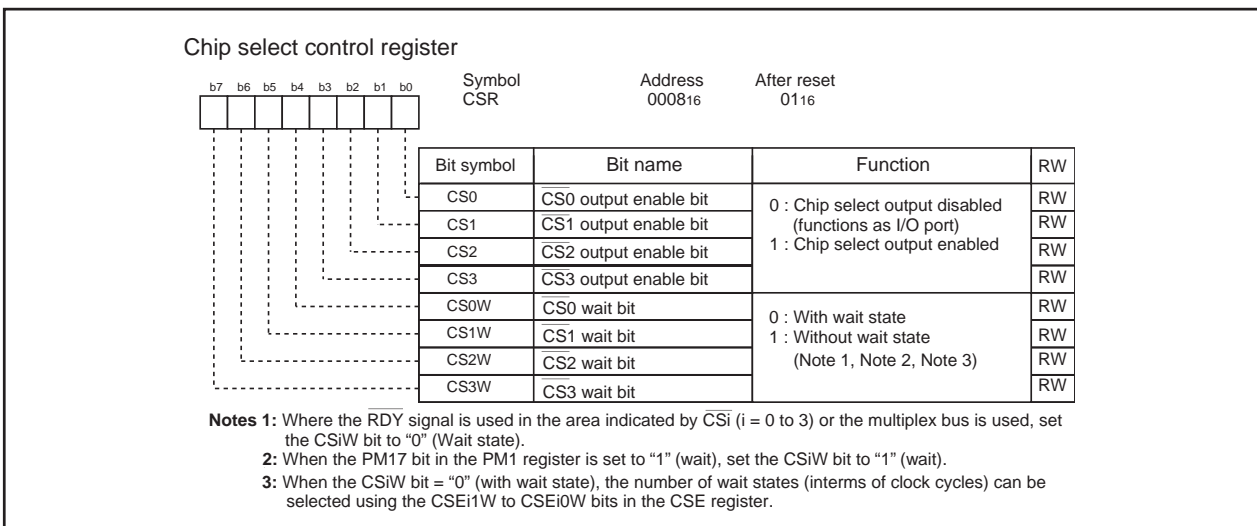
Chip select control register

b7 b6 b5 b4 b3 b2 b1 b0

Symbol CSR

Address $0008_{16}$

After reset $01_{16}$

| Bit symbol | Bit name | Function | RW |
|---|---|---|---|
| CS0 | $\overline{CS0}$ output enable bit | 0 : Chip select output disabled (functions as I/O port) 1 : Chip select output enabled | RW |
| CS1 | $\overline{CS1}$ output enable bit | | RW |
| CS2 | $\overline{CS2}$ output enable bit | | RW |
| CS3 | $\overline{CS3}$ output enable bit | | RW |
| CS0W | $\overline{CS0}$ wait bit | 0 : With wait state 1 : Without wait state (Note 1, Note 2, Note 3) | RW |
| CS1W | $\overline{CS1}$ wait bit | | RW |
| CS2W | $\overline{CS2}$ wait bit | | RW |
| CS3W | $\overline{CS3}$ wait bit | | RW |

Notes 1: Where the $\overline{RDY}$ signal is used in the area indicated by $\overline{CSi}$ (i = 0 to 3) or the multiplex bus is used, set the CSiW bit to “0” (Wait state).

2: When the PM17 bit in the PM1 register is set to “1” (wait), set the CSiW bit to “1” (wait).

3: When the CSiW bit = “0” (with wait state), the number of wait states (interms of clock cycles) can be selected using the CSEi1W to CSEi0W bits in the CSE register.